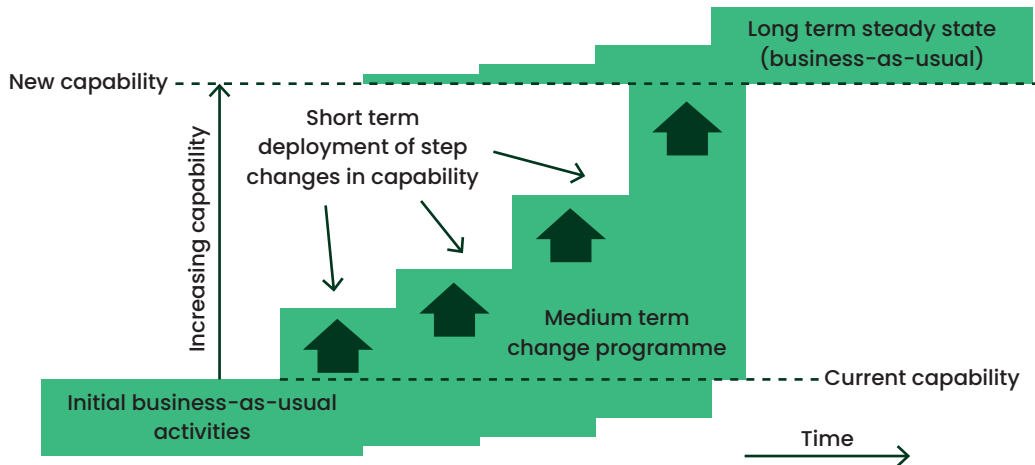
Long term steady state (business-as-usual)

New capability

Short term deployment of step changes in capability

Increasing capability

Medium term change programme

Current capability

Initial business-as-usual activities

Time